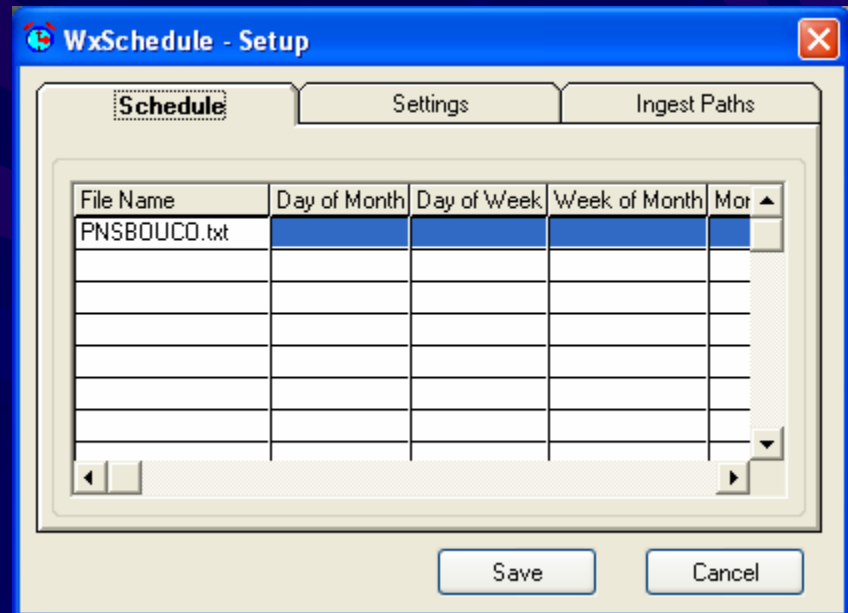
WxSchedule - Setup

Schedule | Settings | Ingest Paths

| File Name | Day of Month | Day of Week | Week of Month | Mor |
|---|---|---|---|---|
| PNSBOUCO.txt | | | | |
| | | | | |
| | | | | |
| | | | | |
| | | | | |
| | | | | |
| | | | | |

Save Cancel